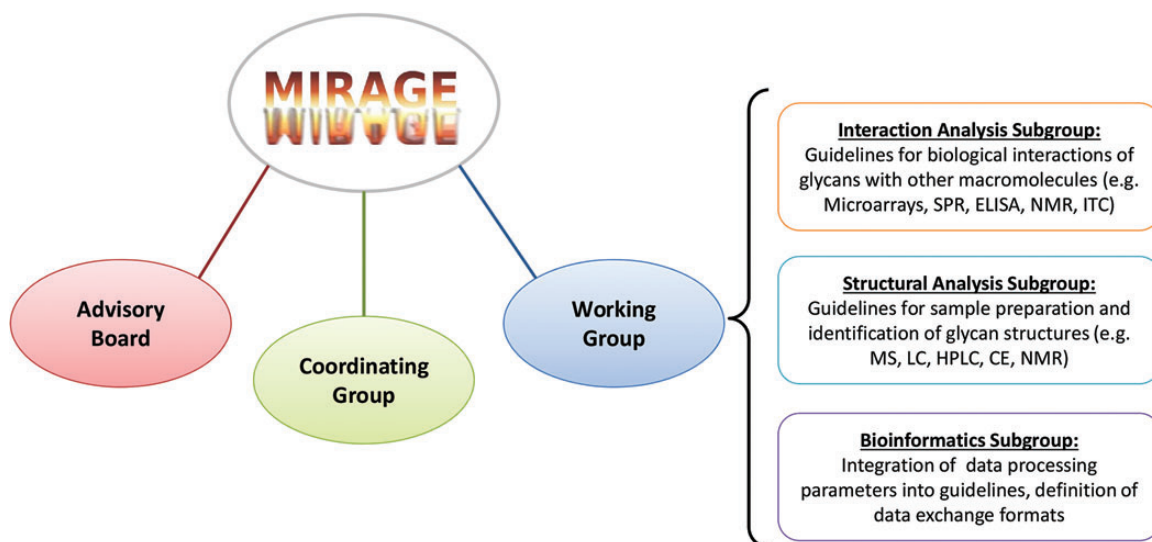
MIRAGE

Advisory Board

Coordinating Group

Working Group

Interaction Analysis Subgroup:
Guidelines for biological interactions of glycans with other macromolecules (e.g. Microarrays, SPR, ELISA, NMR, ITC)

Structural Analysis Subgroup:
Guidelines for sample preparation and identification of glycan structures (e.g. MS, LC, HPLC, CE, NMR)

Bioinformatics Subgroup:
Integration of data processing parameters into guidelines, definition of data exchange formats